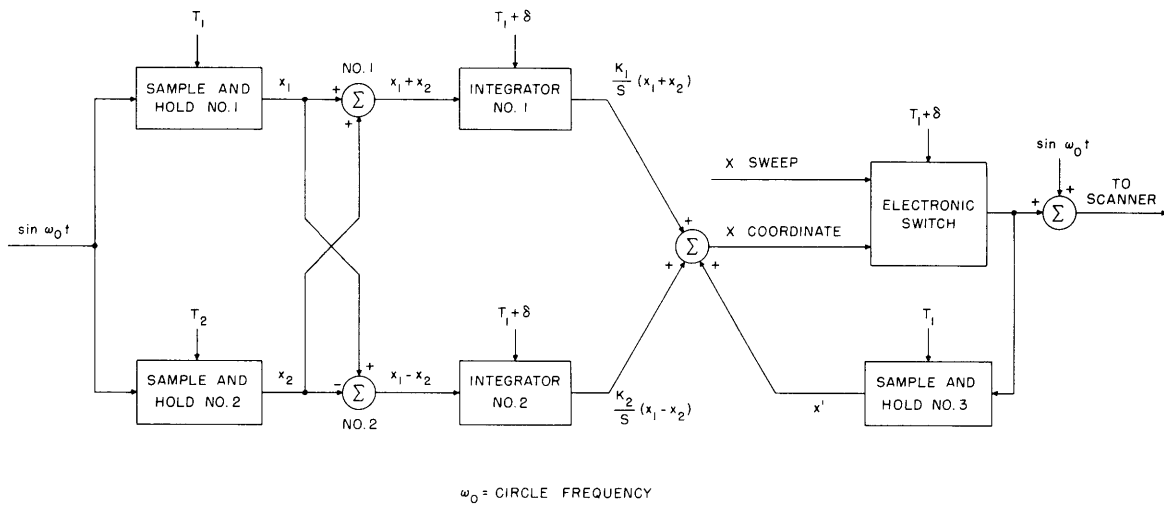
$T_1$

SAMPLE AND HOLD NO. 1

$x_1$

NO. 1

+

+

$\Sigma$

$x_1 + x_2$

$T_1 + \delta$

INTEGRATOR NO. 1

$\frac{K_1}{S}(x_1 + x_2)$

$\sin \omega_0 t$

$T_2$

SAMPLE AND HOLD NO. 2

$x_2$

-

+

$\Sigma$

NO. 2

$x_1 - x_2$

$T_1 + \delta$

INTEGRATOR NO. 2

$\frac{K_2}{S}(x_1 - x_2)$

+

+

+

$\Sigma$

X SWEEP

X COORDINATE

$T_1 + \delta$

ELECTRONIC SWITCH

$\sin \omega_0 t$

+

+

$\Sigma$

TO SCANNER

$T_1$

SAMPLE AND HOLD NO. 3

$x'$

$\omega_0$ = CIRCLE FREQUENCY